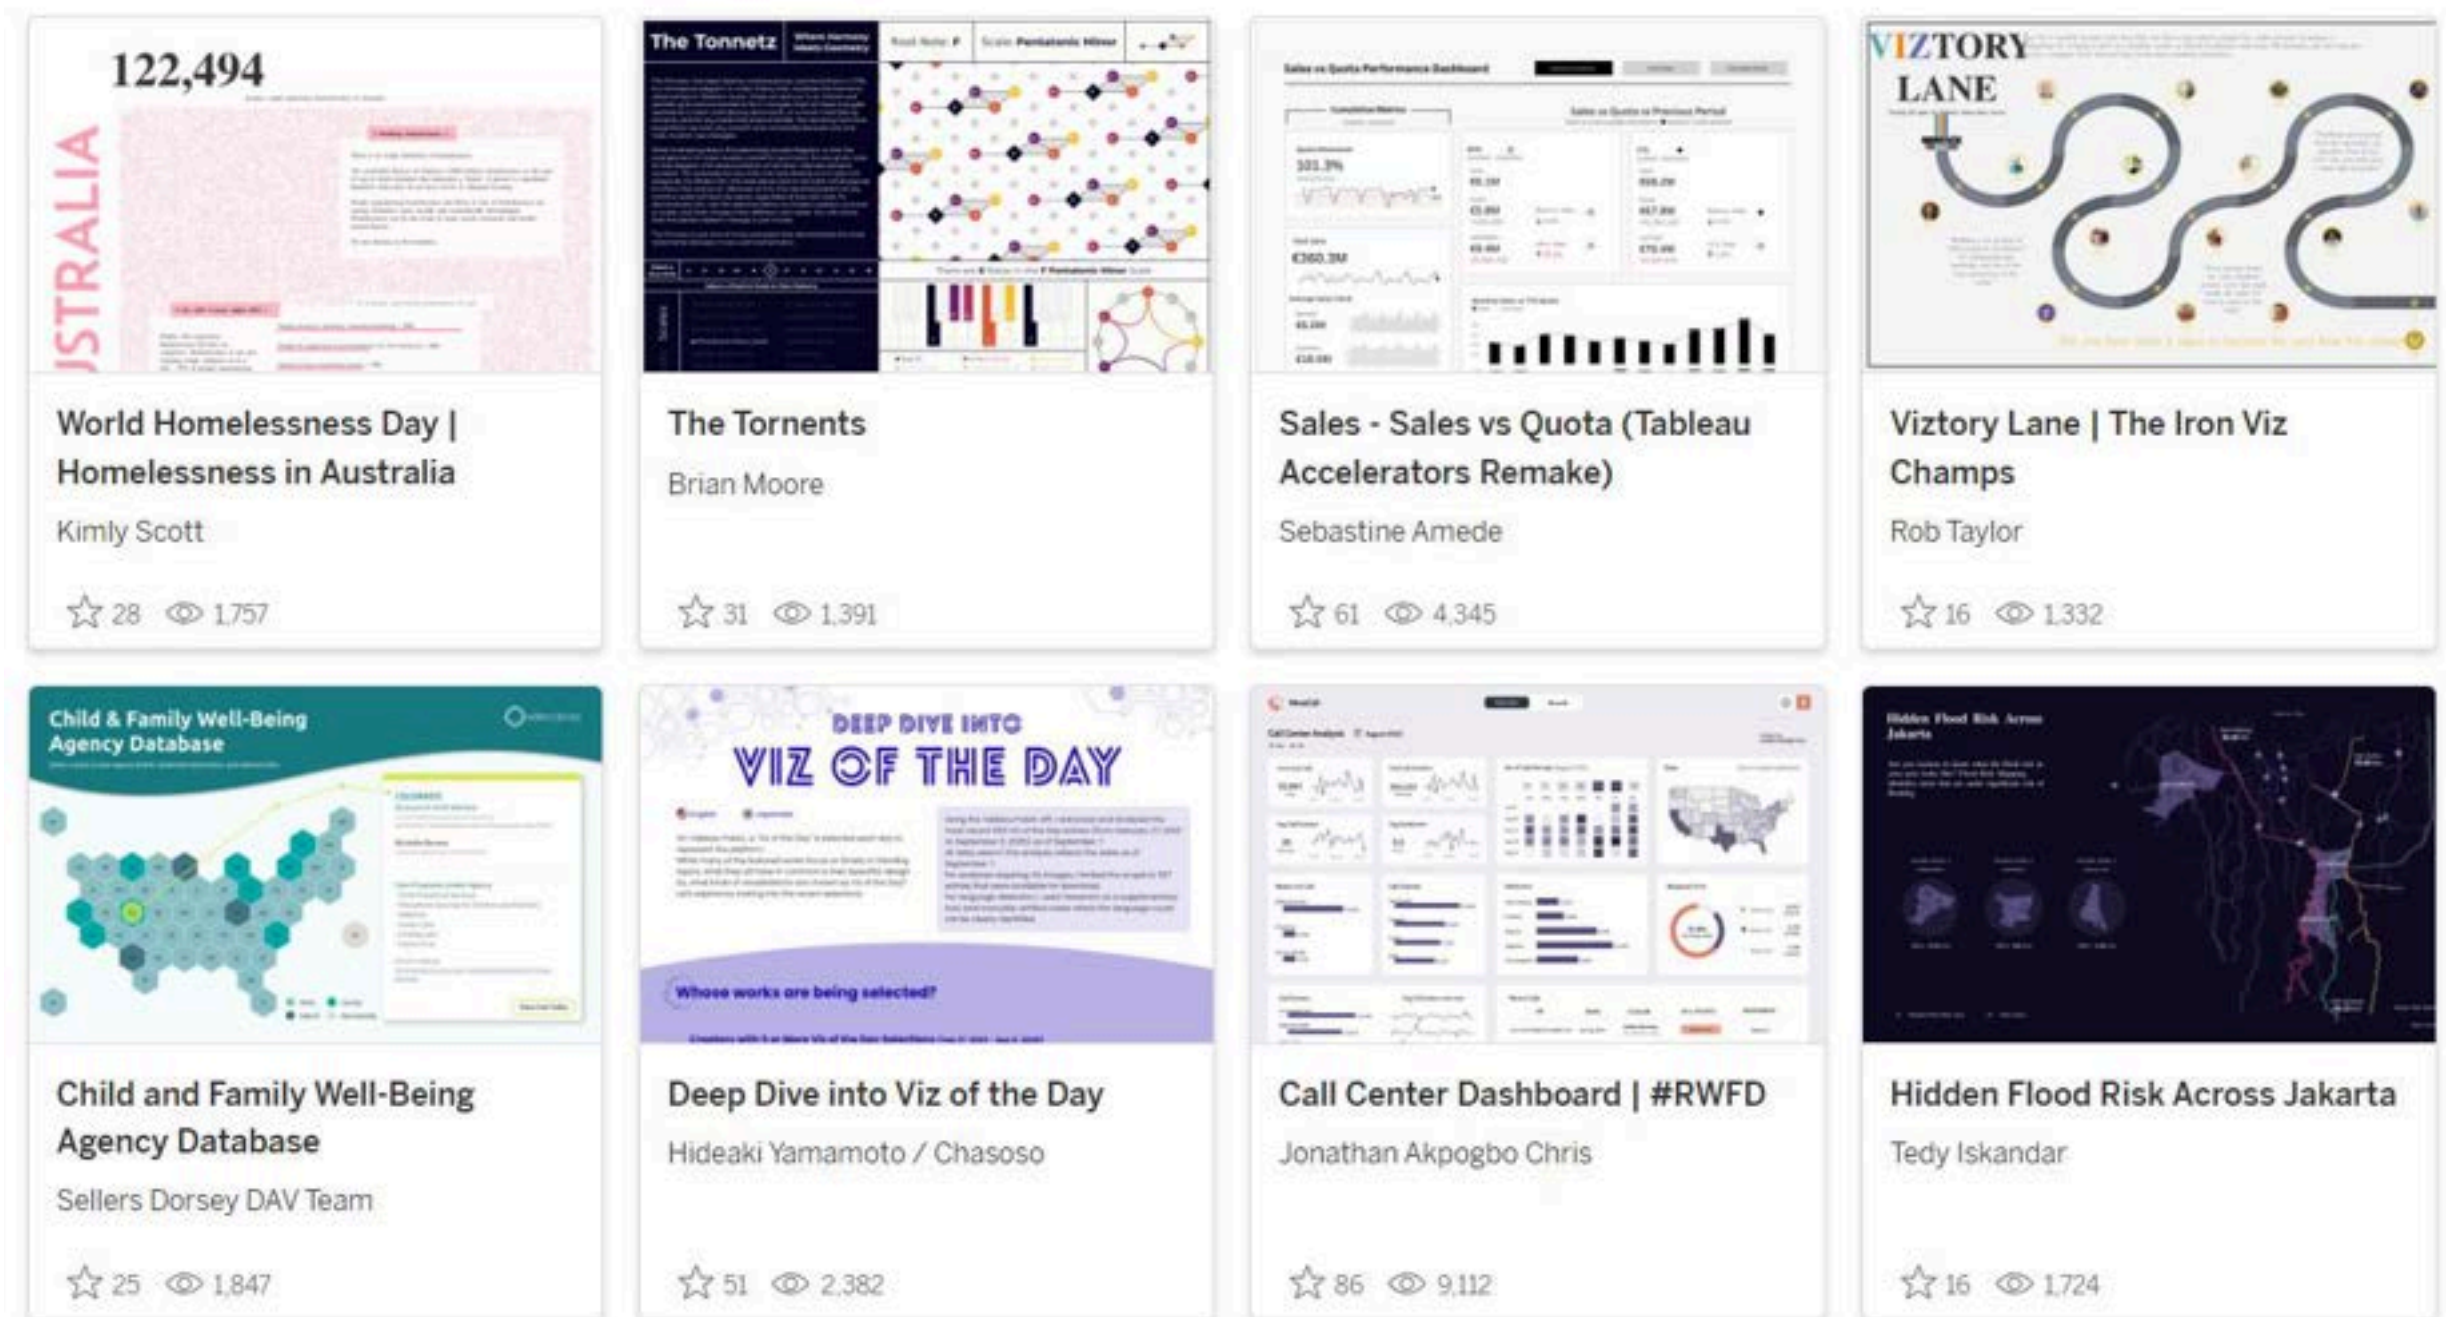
122,494

USTRALIA

World Homelessness Day | Homelessness in Australia

Kimly Scott

28 1,757

The Tonnetz

The Tornents

Brian Moore

31 1,391

Sales vs Quota Performance Dashboard

Sales - Sales vs Quota (Tableau Accelerators Remake)

Sebastine Amede

61 4,345

VIZTORY LANE

Viztory Lane | The Iron Viz Champs

Rob Taylor

16 1,332

Child & Family Well-Being Agency Database

Child and Family Well-Being Agency Database

Sellers Dorsey DAV Team

25 1,847

DEEP DIVE INTO VIZ OF THE DAY

Whose works are being selected?

Deep Dive into Viz of the Day

Hideaki Yamamoto / Chasoso

51 2,382

Call Center Dashboard | #RWFD

Jonathan Akpogbo Chris

86 9,112

Hidden Flood Risk Across Jakarta

Hidden Flood Risk Across Jakarta

Tedy Iskandar

16 1,724